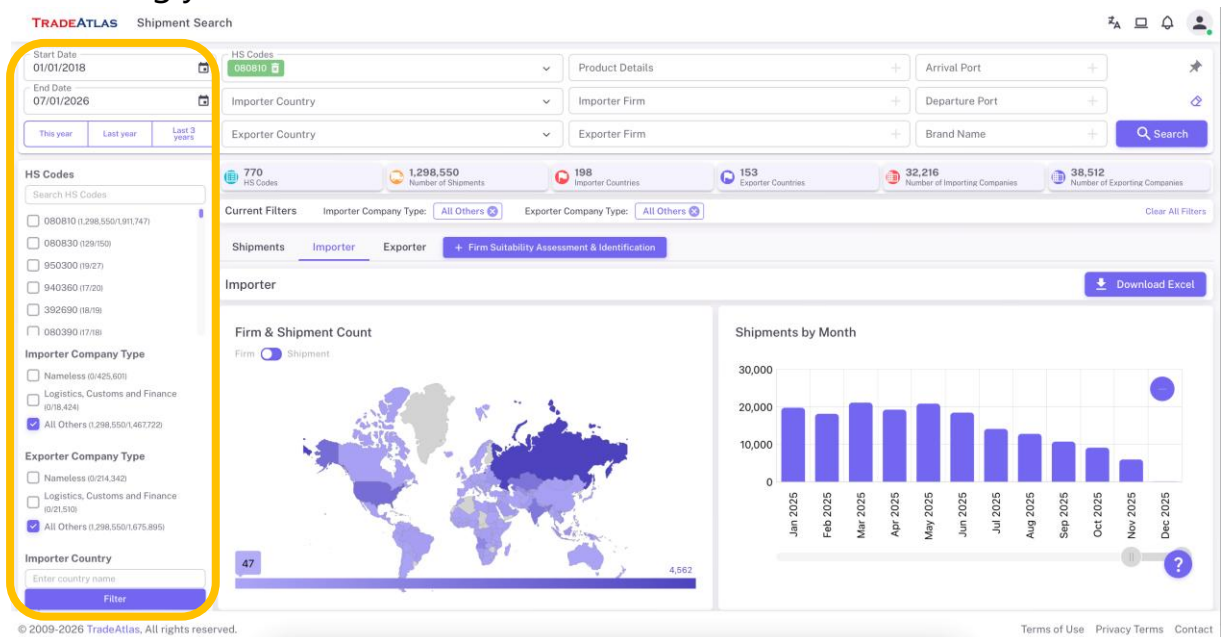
TRADEATLAS Shipment Search

Start Date
01/01/2018
End Date
07/01/2026
This year | Last year | Last 3 years

HS Codes
Search HS Codes
080810 (1,298,550/1,911,747)
080830 (129/150)
950300 (19/27)
940360 (17/20)
392690 (18/19)
080390 (17/18)

Importer Company Type
Nameless (0/425,601)
Logistics, Customs and Finance (0/18,424)
All Others (1,298,550/1,467,722)

Exporter Company Type
Nameless (0/214,342)
Logistics, Customs and Finance (0/21,510)
All Others (1,298,550/1,675,895)

Importer Country
Enter country name
Filter

HS Codes
080810
Product Details
Arrival Port
Importer Country
Importer Firm
Departure Port
Exporter Country
Exporter Firm
Brand Name
Search

770 HS Codes
1,298,550 Number of Shipments
198 Importer Countries
153 Exporter Countries
32,216 Number of Importing Companies
38,512 Number of Exporting Companies

Current Filters Importer Company Type: All Others Exporter Company Type: All Others Clear All Filters

Shipments Importer Exporter + Firm Suitability Assessment & Identification

Importer
Download Excel

Firm & Shipment Count
Firm Shipment
47
4,562

Shipments by Month
30,000
20,000
10,000
0
Jan 2025 Feb 2025 Mar 2025 Apr 2025 May 2025 Jun 2025 Jul 2025 Aug 2025 Sep 2025 Oct 2025 Nov 2025 Dec 2025

© 2009-2026 TradeAtlas, All rights reserved.
Terms of Use Privacy Terms Contact